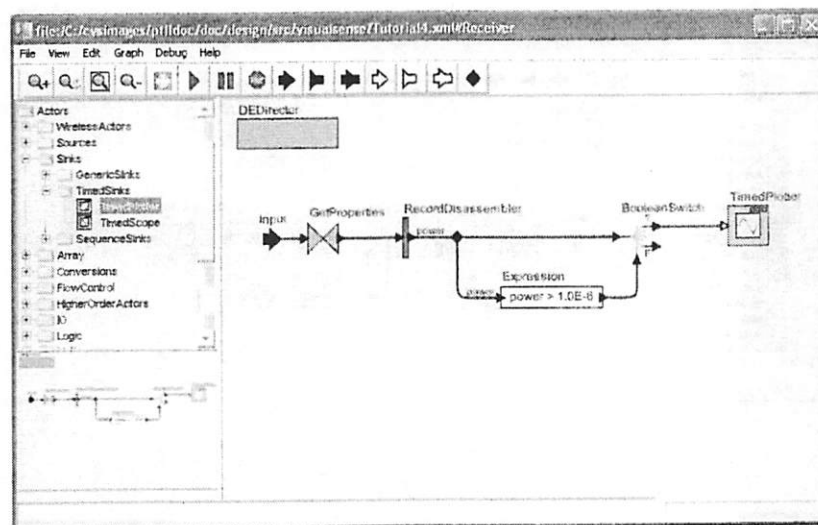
file:/C:/cvsimages/ptII/doc/doc/design/src/visualsense/Tutorial4.xml#Receiver

File View Edit Graph Debug Help

Actors
WirelessActors
Sources
Sinks
GenericSinks
TimedSinks
TimedPlotter
TimedScope
SequenceSinks
Array
Conversions
FlowControl
HigherOrderActors
IO
Logic

DEDirector

Input
GetProperties
RecordDisassembler
power
BooleanSwitch
TimedPlotter
Expression
power
power > 1.0E-8